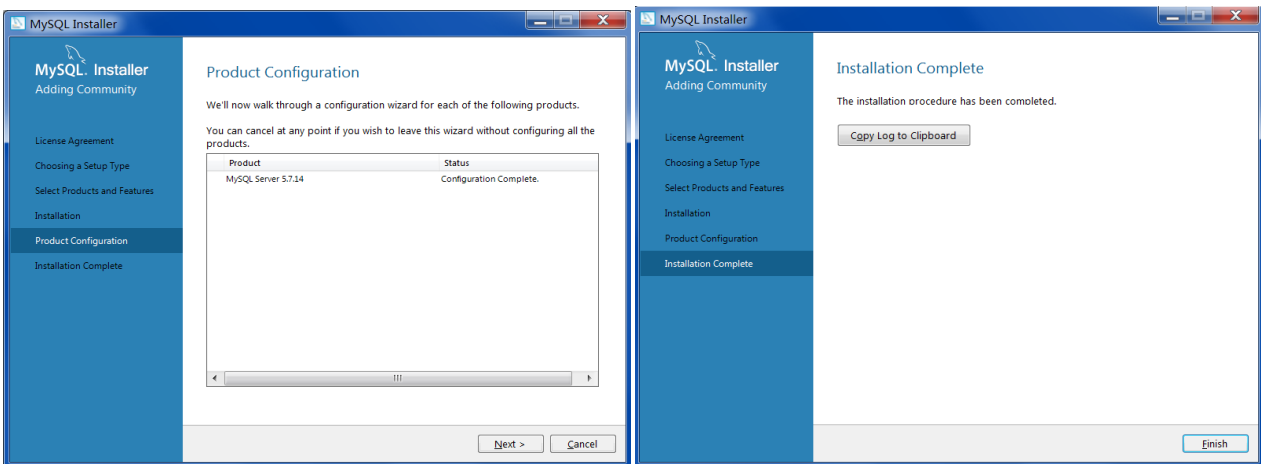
MySQL Installer

MySQL. Installer
Adding Community

License Agreement
Choosing a Setup Type
Select Products and Features
Installation
Product Configuration
Installation Complete

Product Configuration

We'll now walk through a configuration wizard for each of the following products.

You can cancel at any point if you wish to leave this wizard without configuring all the products.

| Product | Status |
|---|---|
| MySQL Server 5.7.14 | Configuration Complete. |

Next >
Cancel

MySQL Installer

MySQL. Installer
Adding Community

License Agreement
Choosing a Setup Type
Select Products and Features
Installation
Product Configuration
Installation Complete

Installation Complete

The installation procedure has been completed.

Copy Log to Clipboard

Finish